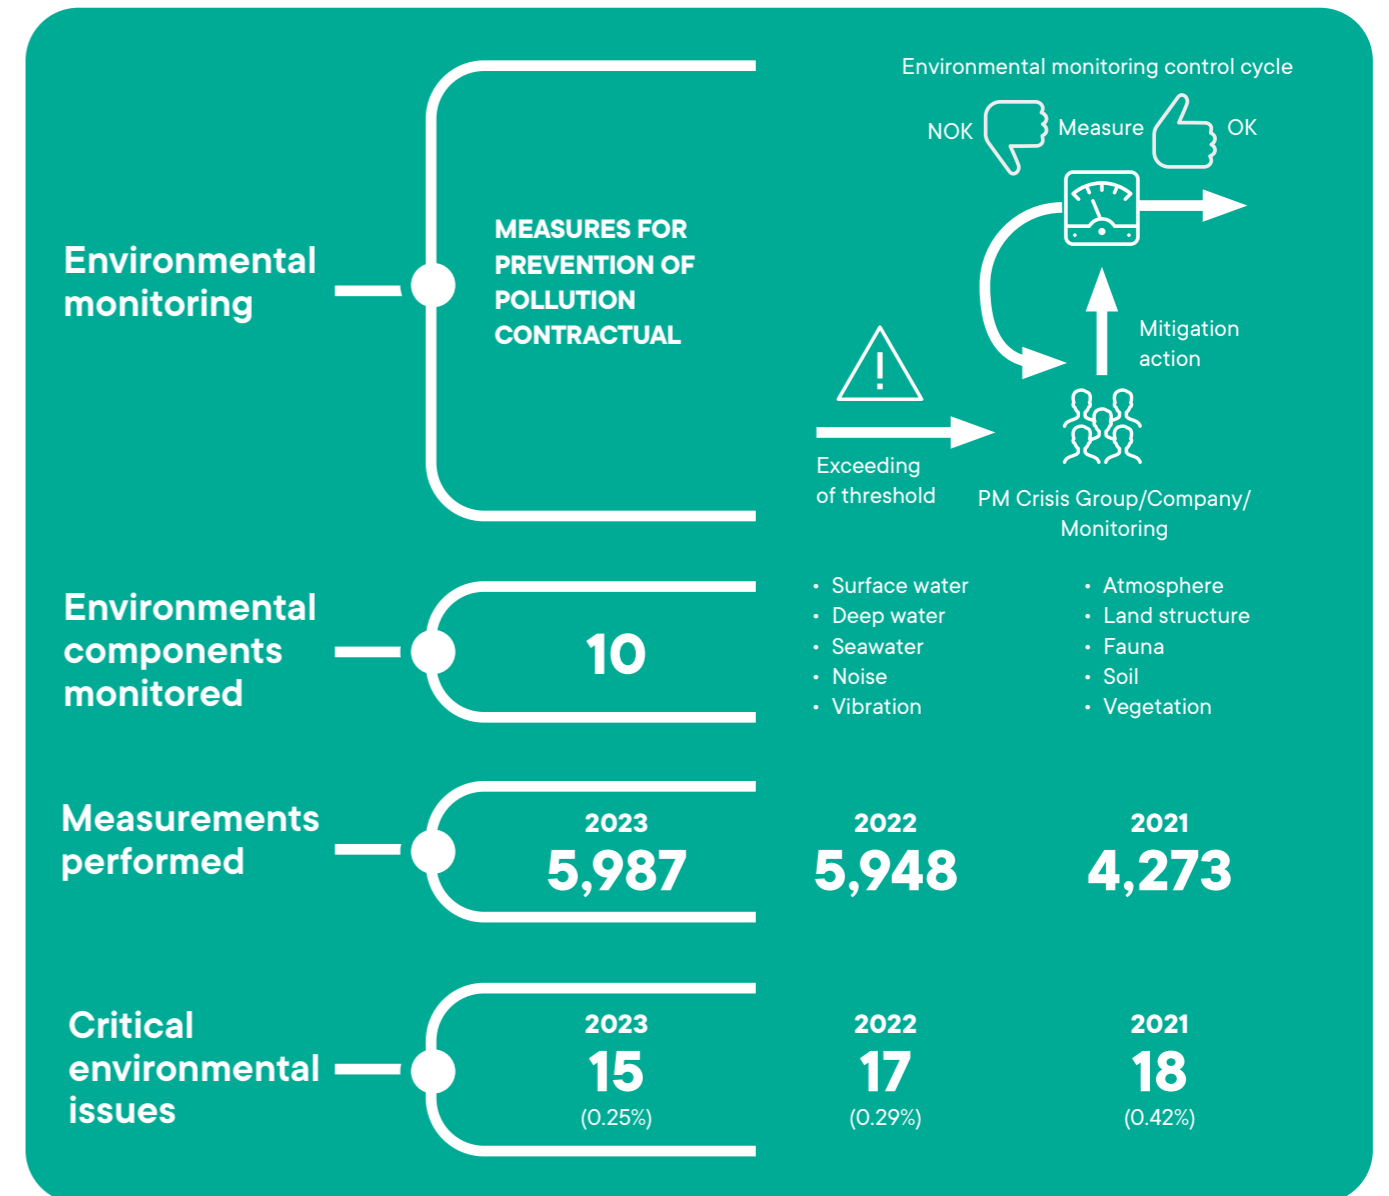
Environmental monitoring

MEASURES FOR PREVENTION OF POLLUTION CONTRACTUAL

Environmental monitoring control cycle

NOK

Measure

OK

Mitigation action

Exceeding of threshold

PM Crisis Group/Company/ Monitoring

Environmental components monitored

10

- Surface water
- Deep water
- Seawater
- Noise
- Vibration

- Atmosphere
- Land structure
- Fauna
- Soil
- Vegetation

Measurements performed

2023
5,987

2022
5,948

2021
4,273

Critical environmental issues

2023
15
(0.25%)

2022
17
(0.29%)

2021
18
(0.42%)